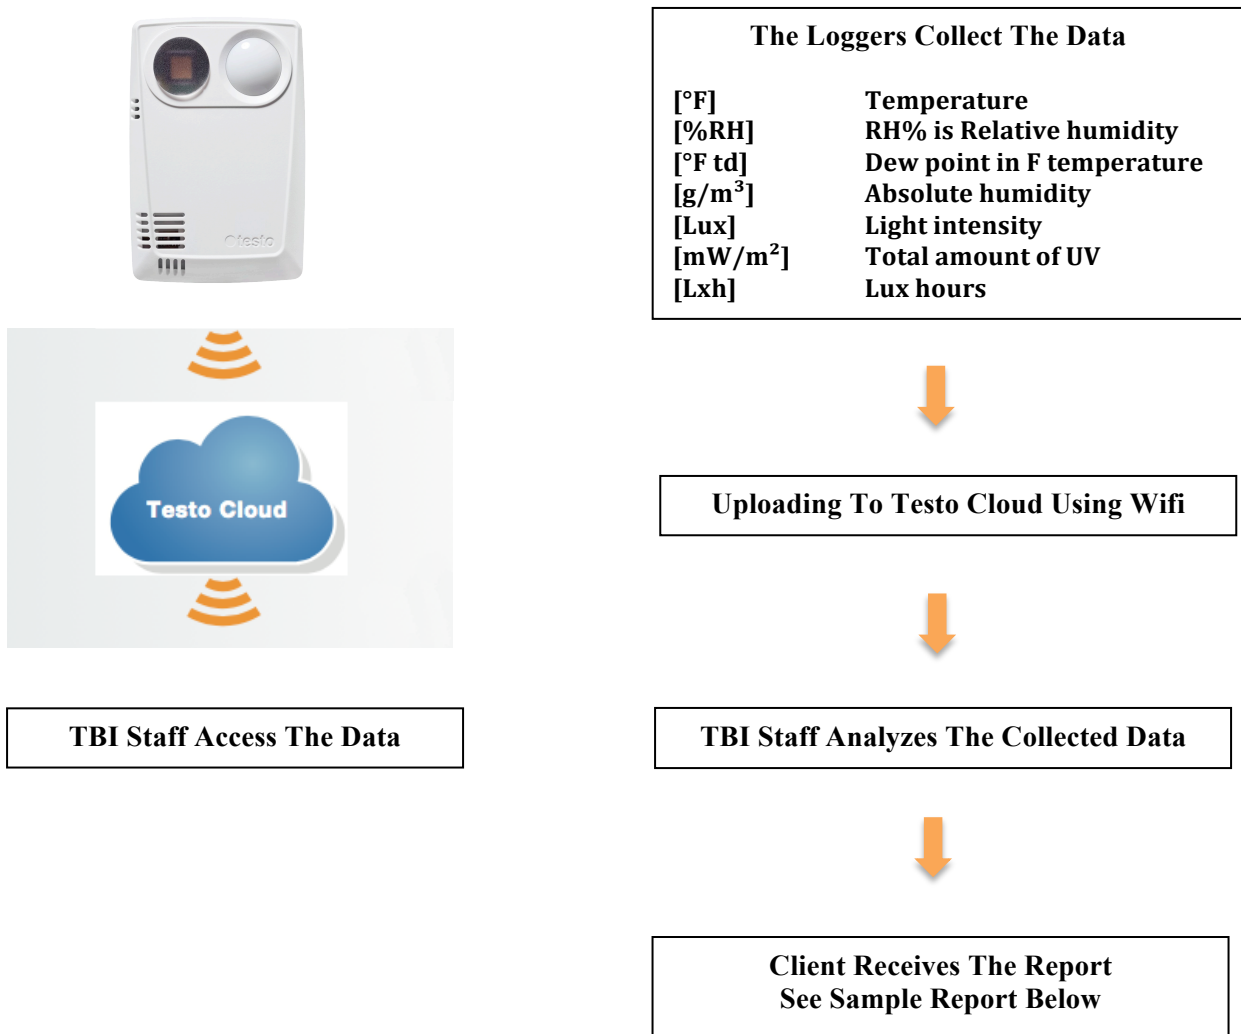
testo

Testo Cloud

TBI Staff Access The Data

The Loggers Collect The Data

[°F] Temperature
[%RH] RH% is Relative humidity
[°F td] Dew point in F temperature
[g/m$^3$] Absolute humidity
[Lux] Light intensity
[mW/m$^2$] Total amount of UV
[Lxh] Lux hours

Uploading To Testo Cloud Using Wifi

TBI Staff Analyzes The Collected Data

Client Receives The Report
See Sample Report Below